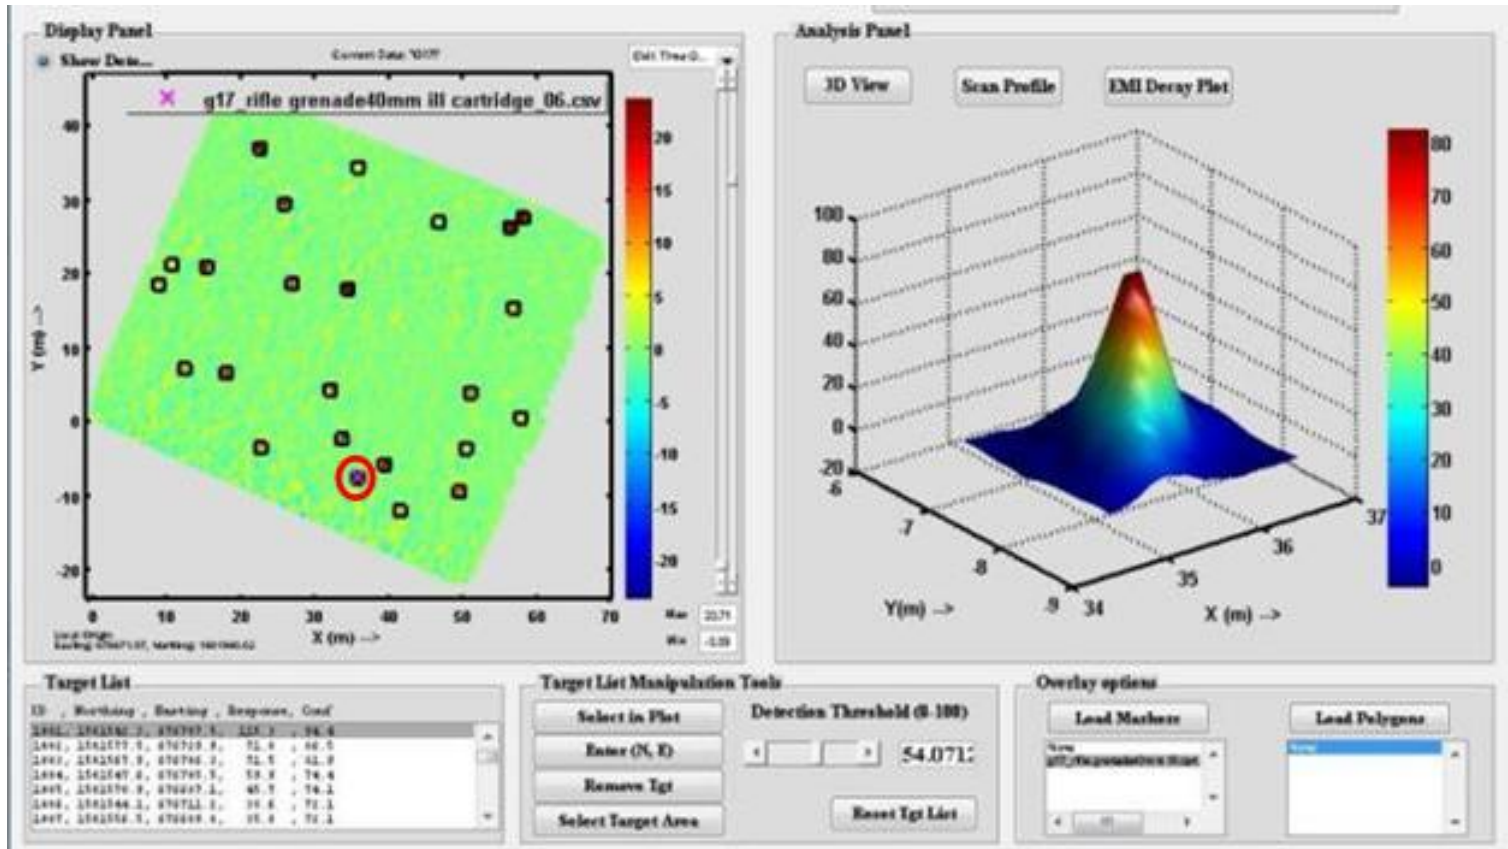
Display Panel

Show Dete...

Current Data: 'G17'

Ext Time G...

g17_rifle grenade40mm ill cartridge_06.csv

40
30
20
10
0
-10
-20

Y (m) -->

0 10 20 30 40 50 60 70

X (m) -->

Local Origin
Easting: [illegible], Northing: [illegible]

20
15
10
5
0
-5
-10
-15
-20

Max 23.71
Min -3.09

Analysis Panel

3D View

Scan Profile

EMI Decay Plot

100
80
60
40
20
0
-20

-6
-7
-8
-9

Y(m) -->

34
35
36
37

X (m) -->

80
70
60
50
40
30
20
10
0

Target List

ID , Northing , Easting , Response, Conf

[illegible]
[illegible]
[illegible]
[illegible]
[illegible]
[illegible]
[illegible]

Target List Manipulation Tools

Select in Plot

Enter (N, E)

Remove Tgt

Select Target Area

Detection Threshold (0-100)

54.0712

Reset Tgt List

Overlay options

Load Markers

Load Polygons

None
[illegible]

None